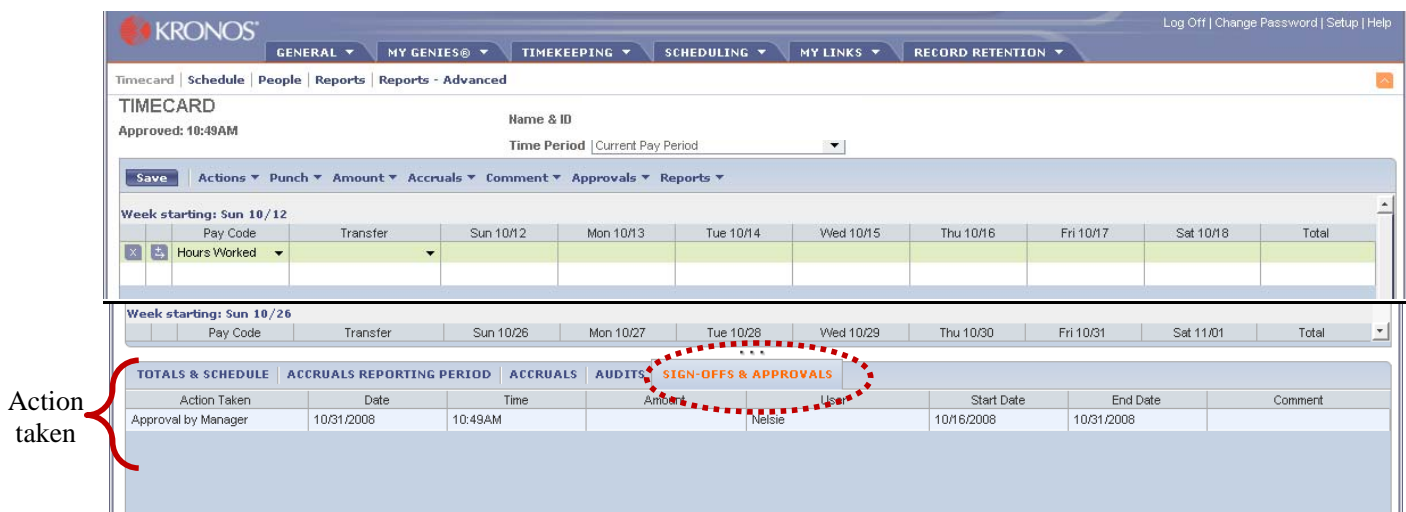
KRONOS®

Log Off | Change Password | Setup | Help

GENERAL ▼ MY GENIES® ▼ TIMEKEEPING ▼ SCHEDULING ▼ MY LINKS ▼ RECORD RETENTION ▼

Timecard | Schedule | People | Reports | Reports - Advanced

TIMECARD

Approved: 10:49AM

Name & ID

Time Period Current Pay Period

Save Actions ▼ Punch ▼ Amount ▼ Accruals ▼ Comment ▼ Approvals ▼ Reports ▼

Week starting: Sun 10/12

| | | Pay Code | Transfer | Sun 10/12 | Mon 10/13 | Tue 10/14 | Wed 10/15 | Thu 10/16 | Fri 10/17 | Sat 10/18 | Total |
|---|---|---|---|---|---|---|---|---|---|---|---|
| X | | Hours Worked | | | | | | | | | |

Week starting: Sun 10/26

| | | Pay Code | Transfer | Sun 10/26 | Mon 10/27 | Tue 10/28 | Wed 10/29 | Thu 10/30 | Fri 10/31 | Sat 11/01 | Total |
|---|---|---|---|---|---|---|---|---|---|---|---|

TOTALS & SCHEDULE | ACCRUALS REPORTING PERIOD | ACCRUALS | AUDITS | SIGN-OFFS & APPROVALS

Action taken

| Action Taken | Date | Time | Amount | User | Start Date | End Date | Comment |
|---|---|---|---|---|---|---|---|
| Approval by Manager | 10/31/2008 | 10:49AM | | Nelsie | 10/16/2008 | 10/31/2008 | |